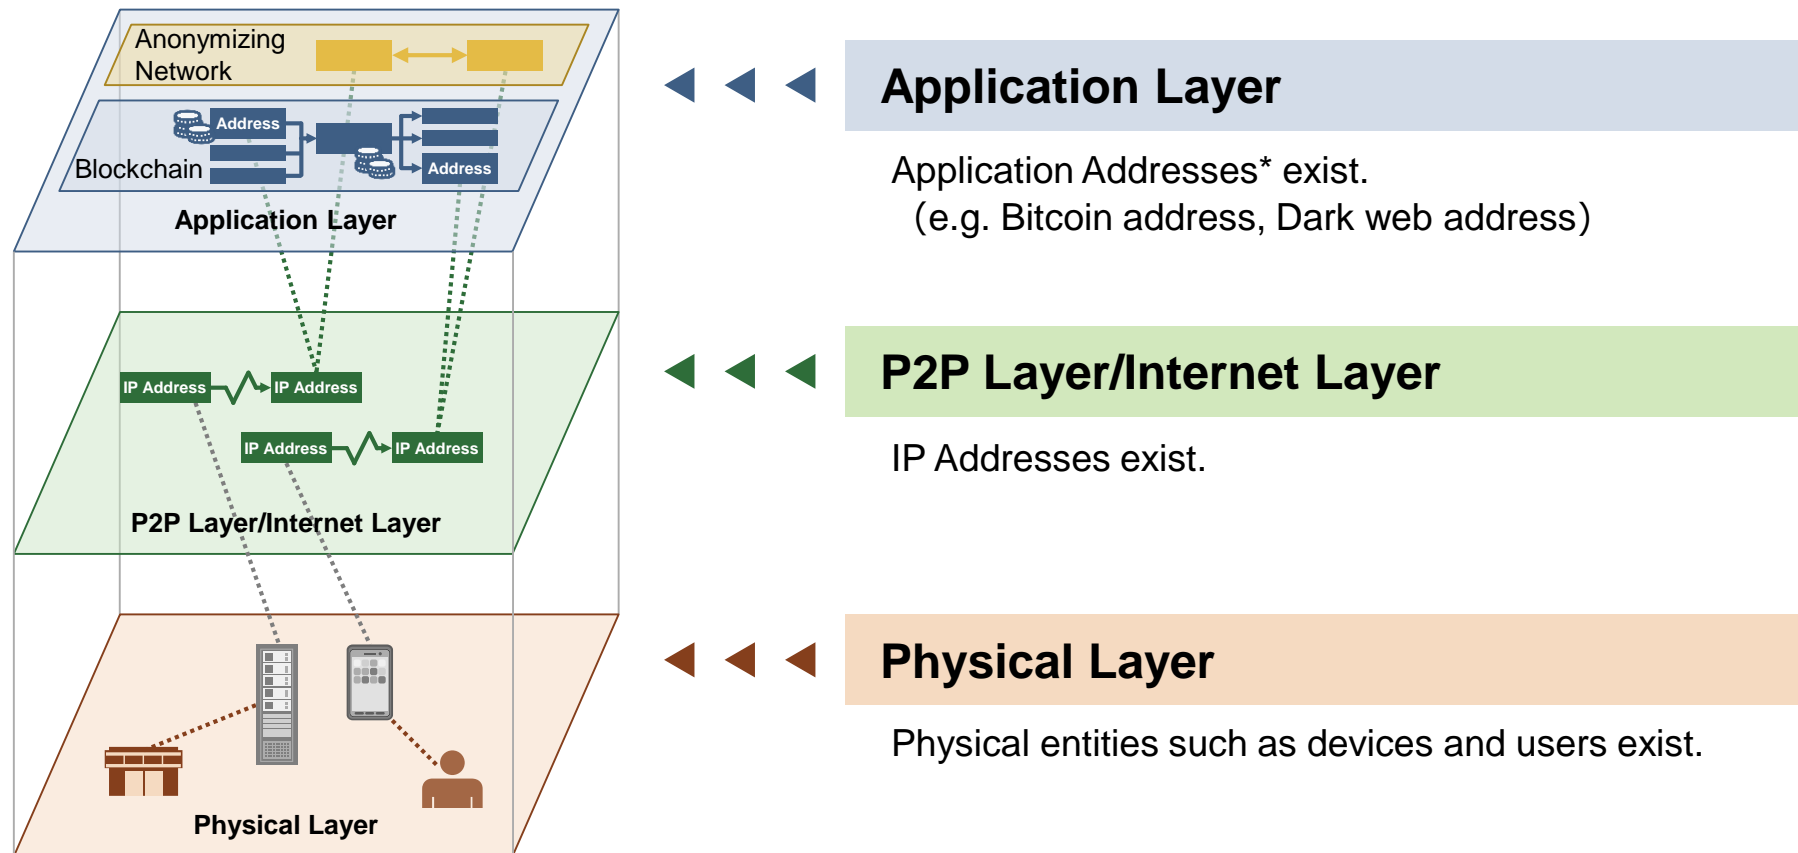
Anonymizing Network

Address

Blockchain

Address

Application Layer

IP Address

IP Address

IP Address

IP Address

P2P Layer/Internet Layer

Physical Layer

Application Layer

Application Addresses* exist.
(e.g. Bitcoin address, Dark web address)

P2P Layer/Internet Layer

IP Addresses exist.

Physical Layer

Physical entities such as devices and users exist.